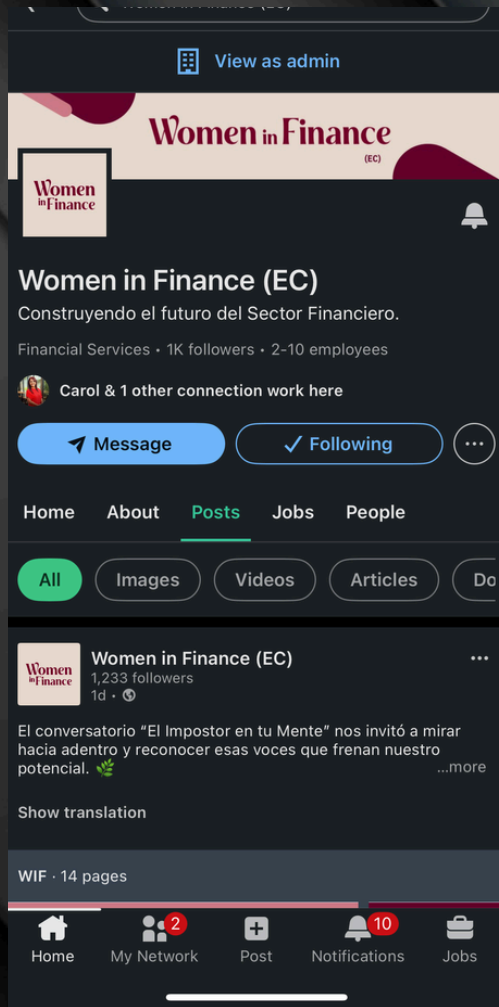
Women in Finance (EC)

View as admin

Women in Finance (EC)

Women in Finance

Women in Finance (EC)

Construyendo el futuro del Sector Financiero.

Financial Services • 1K followers • 2-10 employees

Carol & 1 other connection work here

Message

✓ Following

Home About Posts Jobs People

All Images Videos Articles Do

Women in Finance

Women in Finance (EC)
1,233 followers
1d •

El conversatorio "El Impostor en tu Mente" nos invitó a mirar hacia adentro y reconocer esas voces que frenan nuestro potencial. 🌿
...more

Show translation

WIF · 14 pages

Home
2 My Network
Post
10 Notifications
Jobs